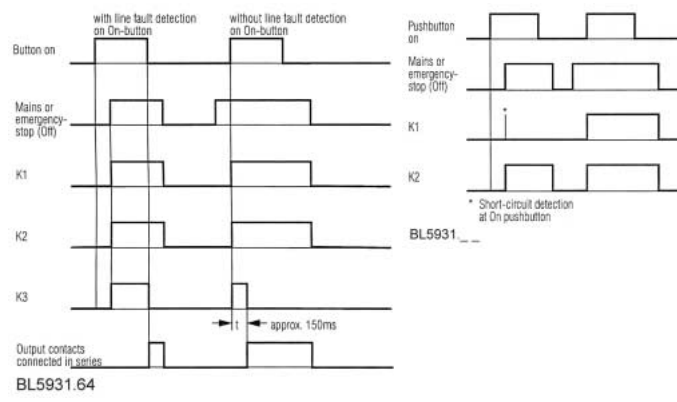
with line fault detection on On-button

without line fault detection on On-button

Button on

Mains or emergency-stop (Off)

K1

K2

K3

t

approx. 150ms

Output contacts connected in series

BL5931.64

Pushbutton on

Mains or emergency-stop (Off)

K1

*

K2

* Short-circuit detection at On pushbutton

BL5931._ _